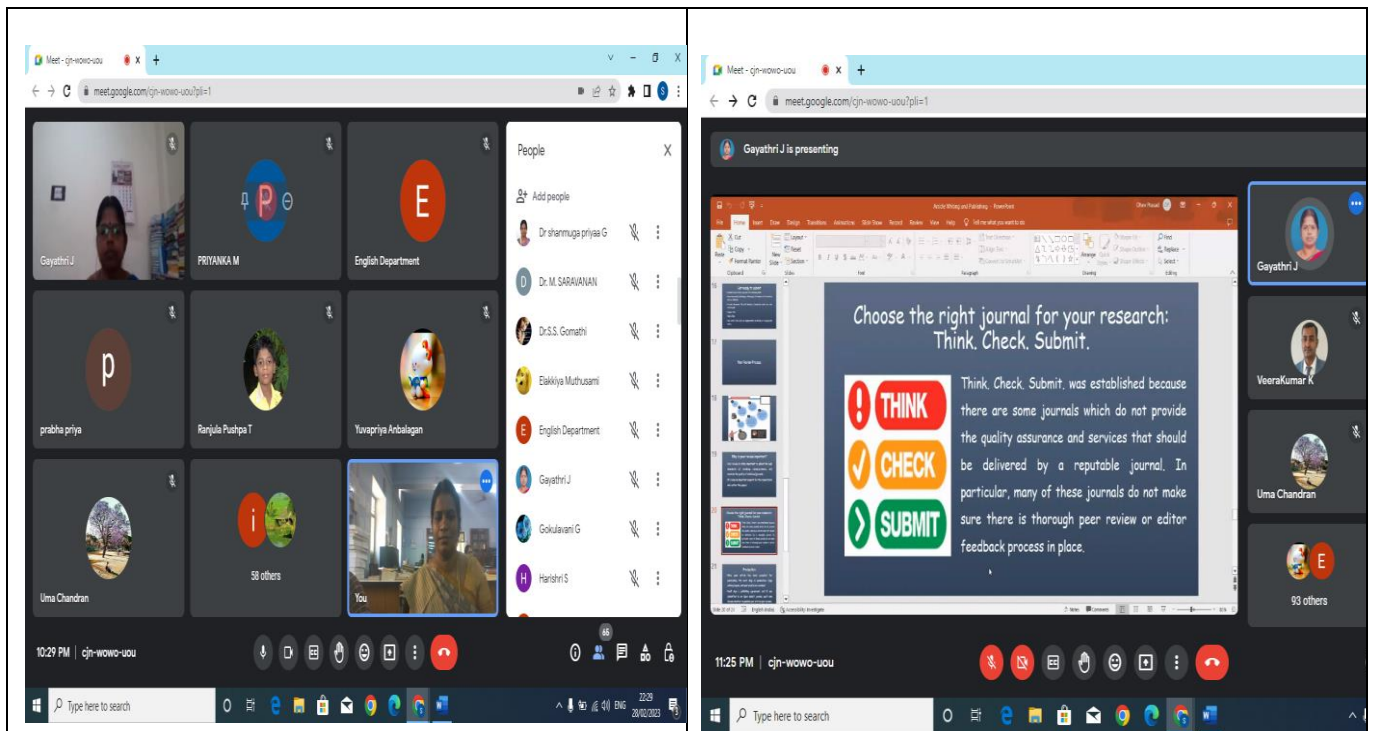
Meet - cjn-wowo-uou

meet.google.com/cjn-wowo-uou?pli=1

Gayathri J

PRIYANKA M

English Department

prabha priya

Ranjula Pushpa T

Yuvapriya Anbalagan

Uma Chandran

58 others

You

People

Add people

Dr shanmuga priyaa G

Dr. M. SARAVANAN

Dr.S.S. Gomathi

Elakkiya Muthusami

English Department

Gayathri J

Gokulavani G

Harishri S

10:29 PM | cjn-wowo-uou

65

Type here to search

ENG

22:29
28/02/2023

Meet - cjn-wowo-uou

meet.google.com/cjn-wowo-uou?pli=1

Gayathri J is presenting

Choose the right journal for your research: Think. Check. Submit.

THINK

CHECK

SUBMIT

Think. Check. Submit. was established because there are some journals which do not provide the quality assurance and services that should be delivered by a reputable journal. In particular, many of these journals do not make sure there is thorough peer review or editor feedback process in place.

Gayathri J

VeeraKumar K

Uma Chandran

93 others

11:25 PM | cjn-wowo-uou

Type here to search